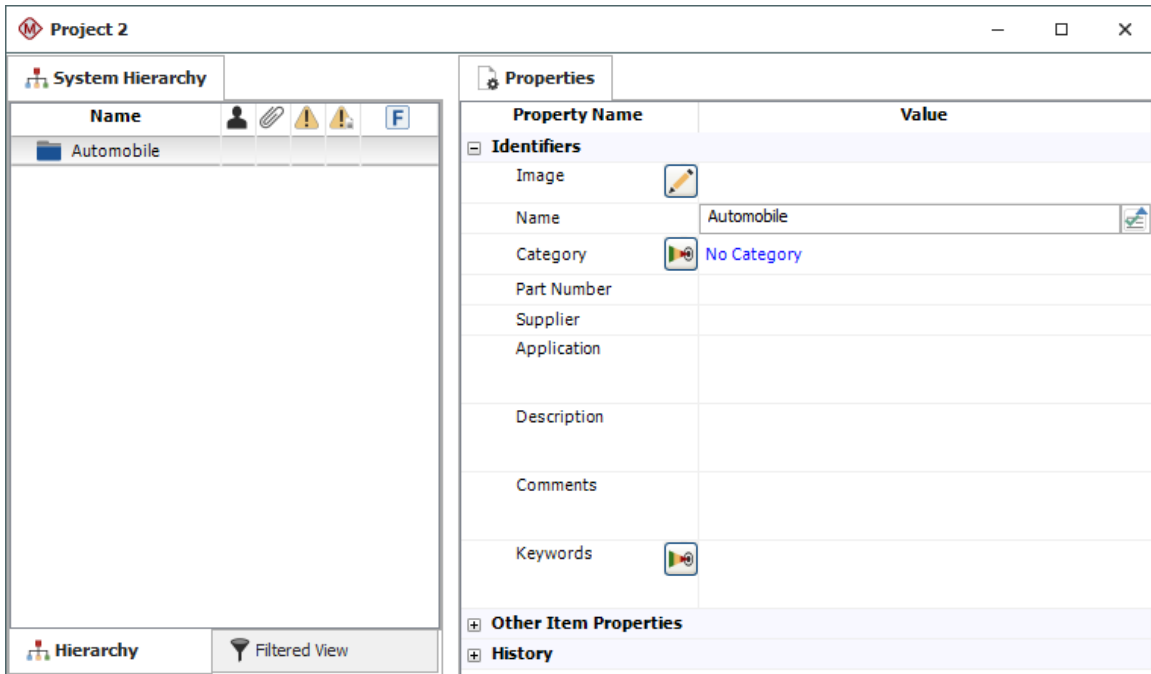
Project 2

System Hierarchy

Name F

Automobile

Hierarchy Filtered View

Properties

| Property Name | Value |
|---|---|
| Identifiers | |
| Image | |
| Name | Automobile |
| Category | No Category |
| Part Number | |
| Supplier | |
| Application | |
| Description | |
| Comments | |
| Keywords | |
| Other Item Properties | |
| History | |